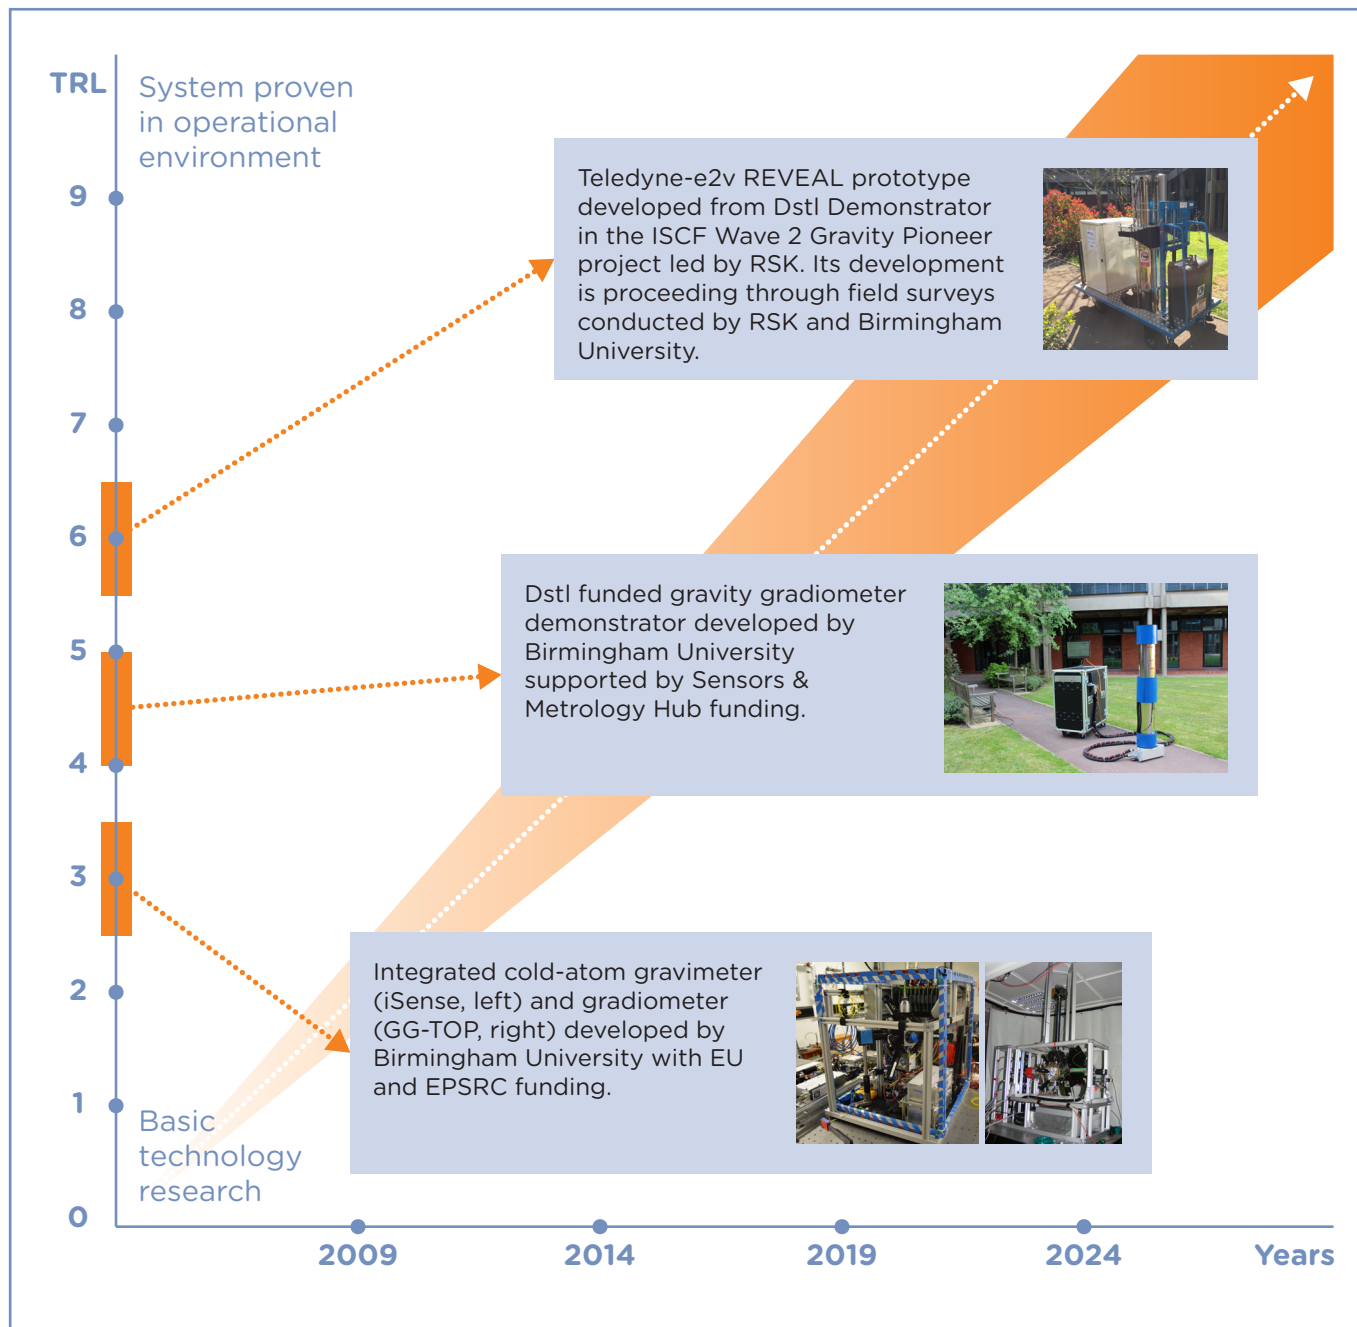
TRL

System proven in operational environment

9
8
7
6
5
4
3
2
1
0

Basic technology research

Teledyne-e2v REVEAL prototype developed from Dstl Demonstrator in the ISCF Wave 2 Gravity Pioneer project led by RSK. Its development is proceeding through field surveys conducted by RSK and Birmingham University.

Dstl funded gravity gradiometer demonstrator developed by Birmingham University supported by Sensors & Metrology Hub funding.

Integrated cold-atom gravimeter (iSense, left) and gradiometer (GG-TOP, right) developed by Birmingham University with EU and EPSRC funding.

2009
2014
2019
2024
Years